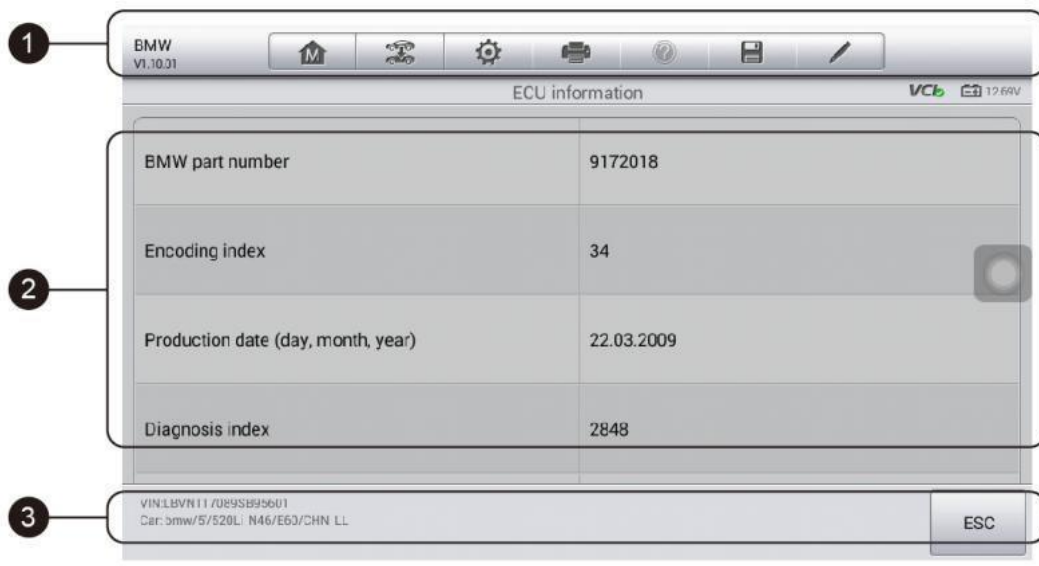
1
2
3

BMW
V1.10.31

ECU information

VCI 12.69V

| | |
|---|---|
| BMW part number | 9172018 |
| Encoding index | 34 |
| Production date (day, month, year) | 22.03.2009 |
| Diagnosis index | 2848 |

VIN:LBVNT17089SB95601
Car: bmw/5/520Li N46/E60/CHN LL

ESC